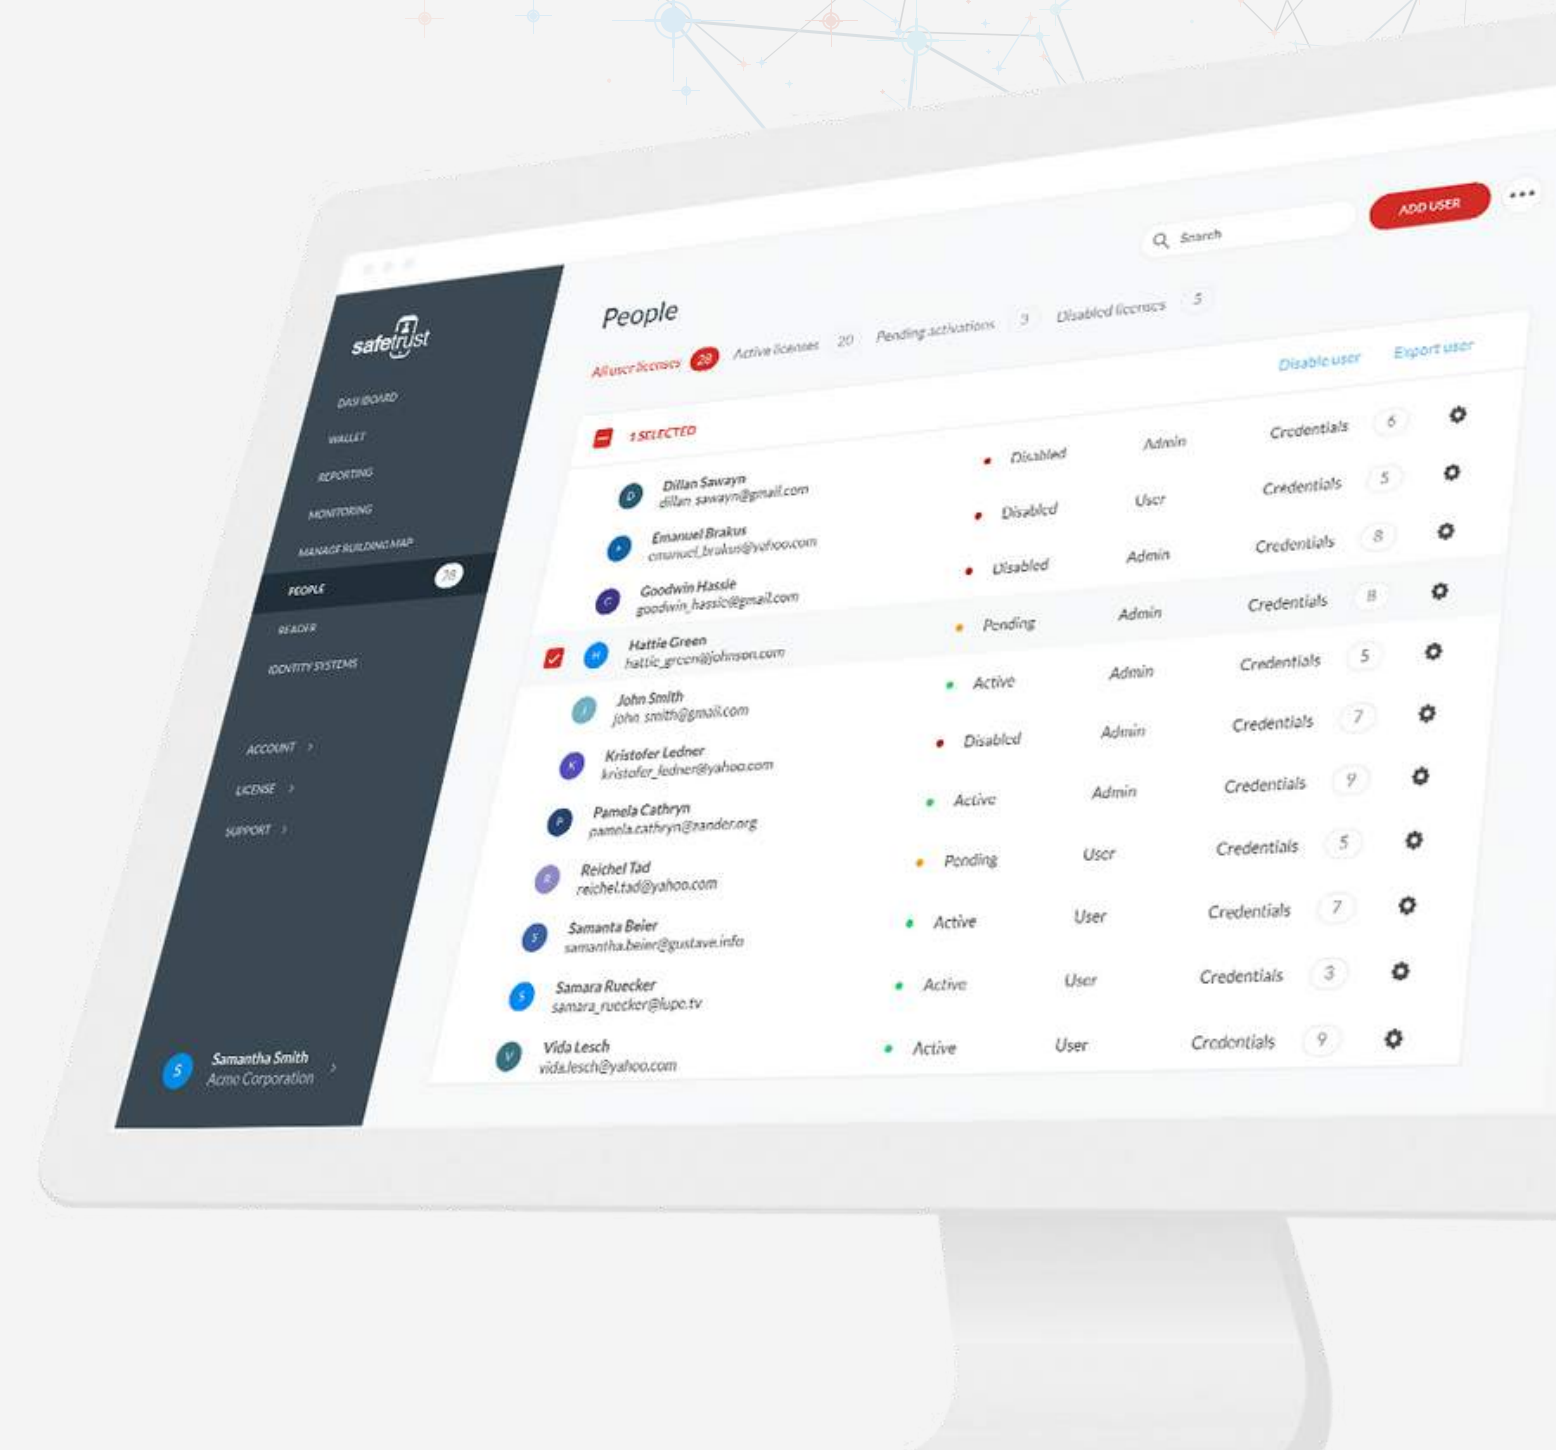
safetrust

DASHBOARD
WALLET
REPORTING
MONITORING
MANAGE BUILDING MAP
PEOPLE 28
READER
IDENTITY SYSTEMS

ACCOUNT >
LICENSE >
SUPPORT >

S Samantha Smith
Acme Corporation >

Search
ADD USER
...

People

All user licenses 28 Active licenses 20 Pending activations 3 Disabled licenses 5

Disable user Export user

1 SELECTED

| | | | | | | |
|---|---|---|---|---|---|---|
| D | Dillan Sawayn dillan.sawayn@gmail.com | Disabled | Admin | Credentials | 6 | |
| A | Emanuel Brakus emanuel_brakus@yahoo.com | Disabled | User | Credentials | 5 | |
| G | Goodwin Hassle goodwin_hassle@gmail.com | Disabled | Admin | Credentials | 8 | |
| H | Hattie Green hattie_green@johnson.com | Pending | Admin | Credentials | 8 | |
| J | John Smith john_smith@gmail.com | Active | Admin | Credentials | 5 | |
| K | Kristofer Ledner kristofer_ledner@yahoo.com | Disabled | Admin | Credentials | 7 | |
| P | Pamela Cathryn pamela.cathryn@zander.org | Active | Admin | Credentials | 9 | |
| R | Reichel Tad reichel.tad@yahoo.com | Pending | User | Credentials | 5 | |
| S | Samanta Beier samantha.beier@gustave.info | Active | User | Credentials | 7 | |
| S | Samara Ruecker samara_ruecker@lupe.tv | Active | User | Credentials | 3 | |
| V | Vida Lesch vida.lesch@yahoo.com | Active | User | Credentials | 9 | |